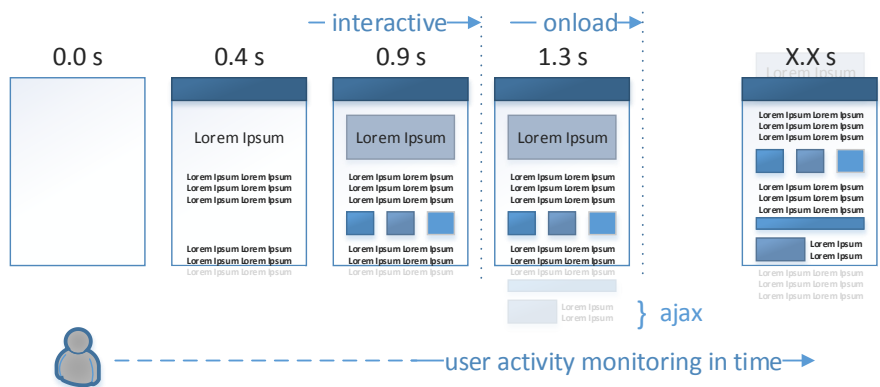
interactive

onload

0.0 s

0.4 s

Lorem Ipsum

Lorem Ipsum Lorem Ipsum
Lorem Ipsum Lorem Ipsum
Lorem Ipsum Lorem Ipsum

Lorem Ipsum Lorem Ipsum
Lorem Ipsum Lorem Ipsum
Lorem Ipsum Lorem Ipsum

0.9 s

Lorem Ipsum

Lorem Ipsum Lorem Ipsum
Lorem Ipsum Lorem Ipsum
Lorem Ipsum Lorem Ipsum

Lorem Ipsum Lorem Ipsum
Lorem Ipsum Lorem Ipsum
Lorem Ipsum Lorem Ipsum

1.3 s

Lorem Ipsum

Lorem Ipsum Lorem Ipsum
Lorem Ipsum Lorem Ipsum
Lorem Ipsum Lorem Ipsum

Lorem Ipsum Lorem Ipsum
Lorem Ipsum Lorem Ipsum
Lorem Ipsum Lorem Ipsum

Lorem Ipsum
Lorem Ipsum

} ajax

X.X s

Lorem Ipsum

Lorem Ipsum Lorem Ipsum
Lorem Ipsum Lorem Ipsum
Lorem Ipsum Lorem Ipsum

Lorem Ipsum Lorem Ipsum
Lorem Ipsum Lorem Ipsum
Lorem Ipsum Lorem Ipsum

Lorem Ipsum
Lorem Ipsum

Lorem Ipsum Lorem Ipsum
Lorem Ipsum Lorem Ipsum
Lorem Ipsum Lorem Ipsum

user activity monitoring in time